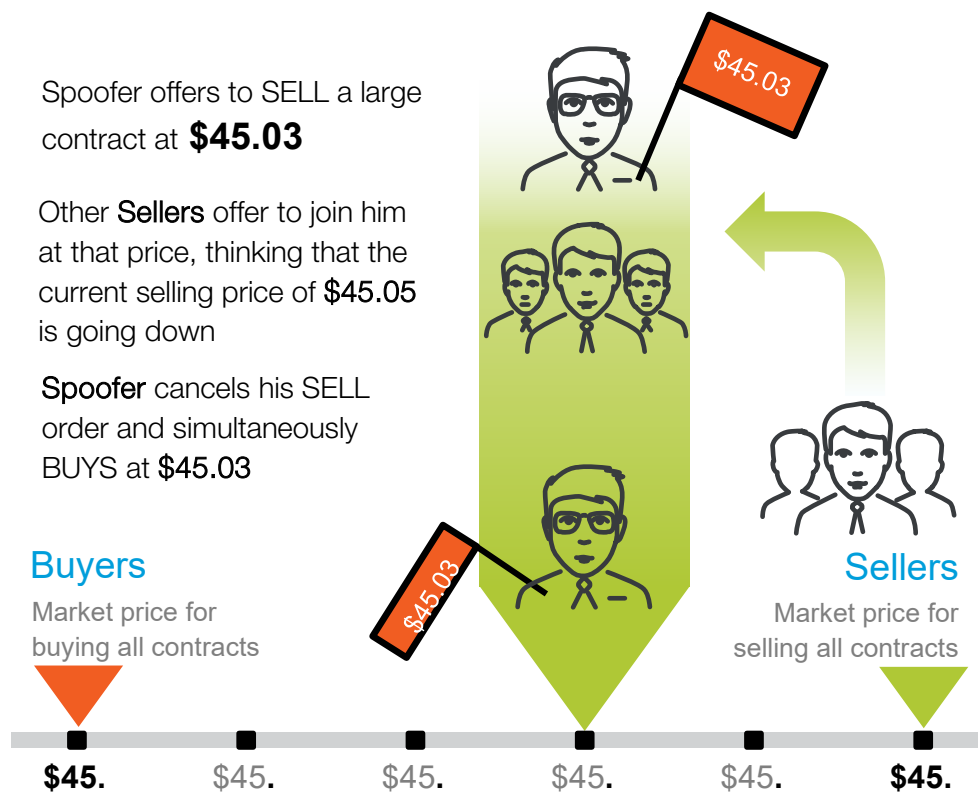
Spoofer offers to SELL a large contract at **$45.03**

Other Sellers offer to join him at that price, thinking that the current selling price of $45.05 is going down

Spoofer cancels his SELL order and simultaneously BUYS at $45.03

$45.03

$45.03

Buyers

Market price for buying all contracts

Sellers

Market price for selling all contracts

$45. $45. $45. $45. $45. $45.